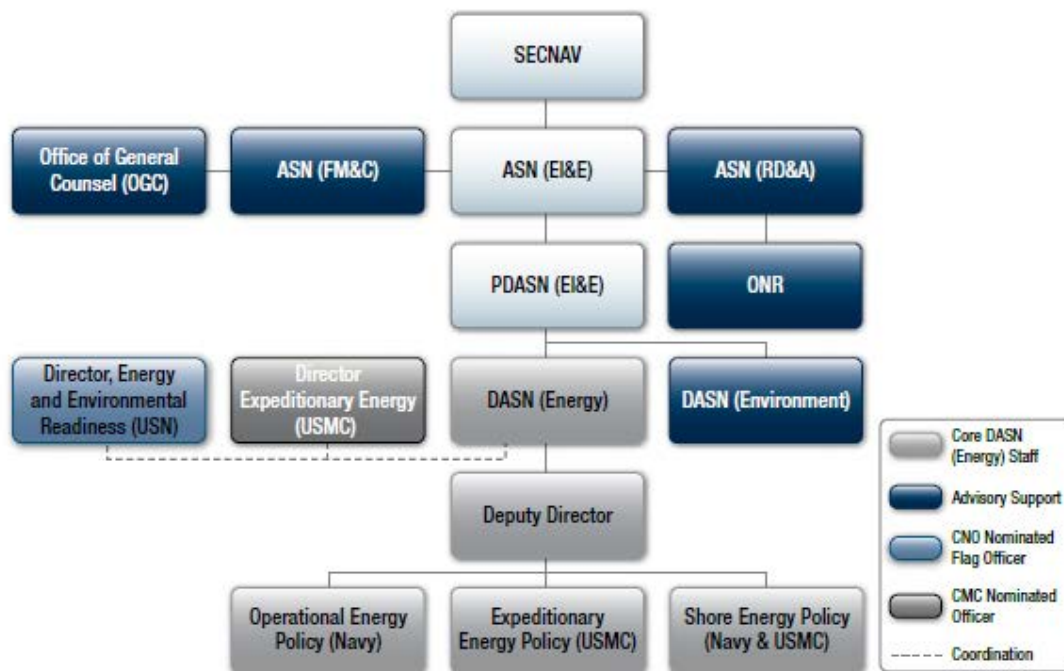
SECNAV

Office of General Counsel (OGC)

ASN (FM&C)

ASN (EI&E)

ASN (RD&A)

PDASN (EI&E)

ONR

Director, Energy and Environmental Readiness (USN)

Director Expeditionary Energy (USMC)

DASN (Energy)

DASN (Environment)

Deputy Director

Operational Energy Policy (Navy)

Expeditionary Energy Policy (USMC)

Shore Energy Policy (Navy & USMC)

Core DASN (Energy) Staff

Advisory Support

CNO Nominated Flag Officer

CMC Nominated Officer

Coordination